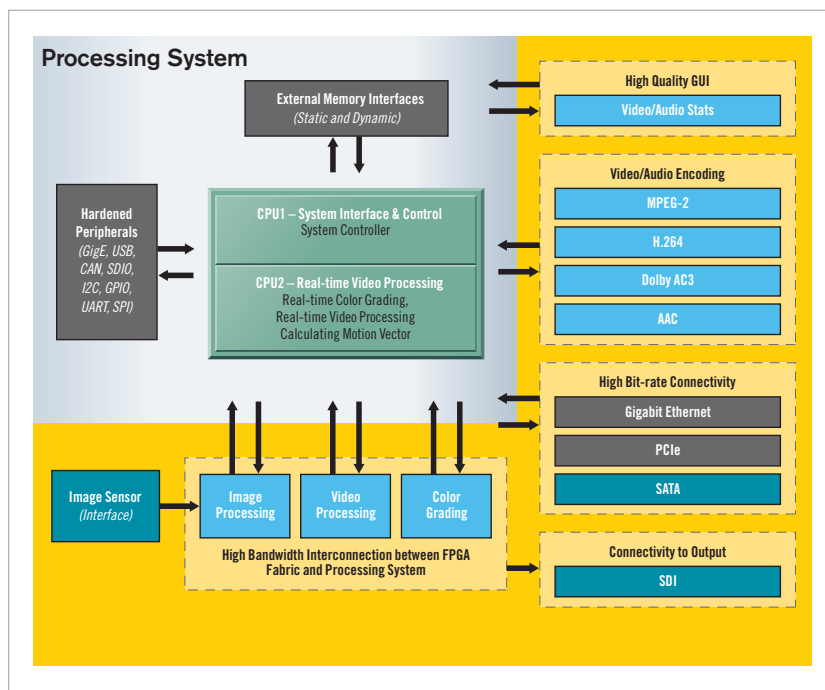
Processing System

External Memory Interfaces
(Static and Dynamic)

Hardened Peripherals
(GigE, USB, CAN, SDIO, I2C, GPIO, UART, SPI)

CPU1 – System Interface & Control
System Controller

CPU2 – Real-time Video Processing
Real-time Color Grading,
Real-time Video Processing
Calculating Motion Vector

High Quality GUI
Video/Audio Stats

Video/Audio Encoding
MPEG-2
H.264
Dolby AC3
AAC

High Bit-rate Connectivity
Gigabit Ethernet
PCIe
SATA

Image Sensor
(Interface)

Image Processing
Video Processing
Color Grading

High Bandwidth Interconnection between FPGA Fabric and Processing System

Connectivity to Output
SDI